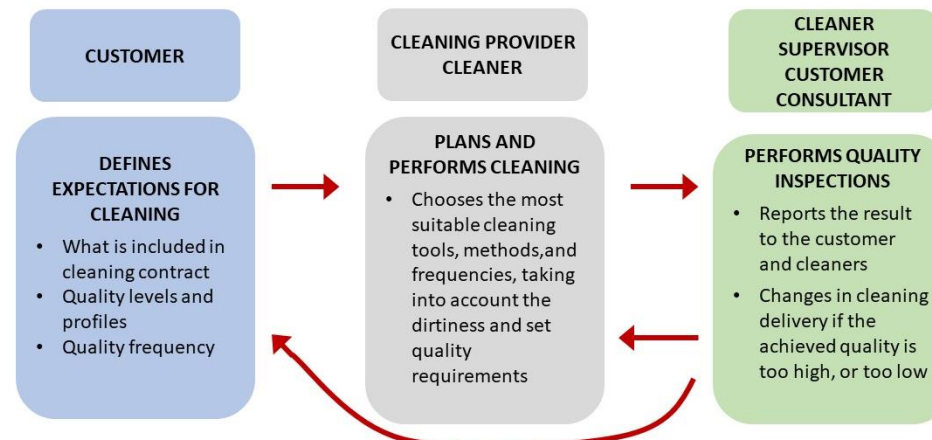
CUSTOMER

CLEANING PROVIDER
CLEANER

CLEANER
SUPERVISOR
CUSTOMER
CONSULTANT

DEFINES EXPECTATIONS FOR CLEANING

- What is included in cleaning contract
- Quality levels and profiles
- Quality frequency

PLANS AND PERFORMS CLEANING

- Chooses the most suitable cleaning tools, methods,and frequencies, taking into account the dirtiness and set quality requirements

PERFORMS QUALITY INSPECTIONS

- Reports the result to the customer and cleaners
- Changes in cleaning delivery if the achieved quality is too high, or too low